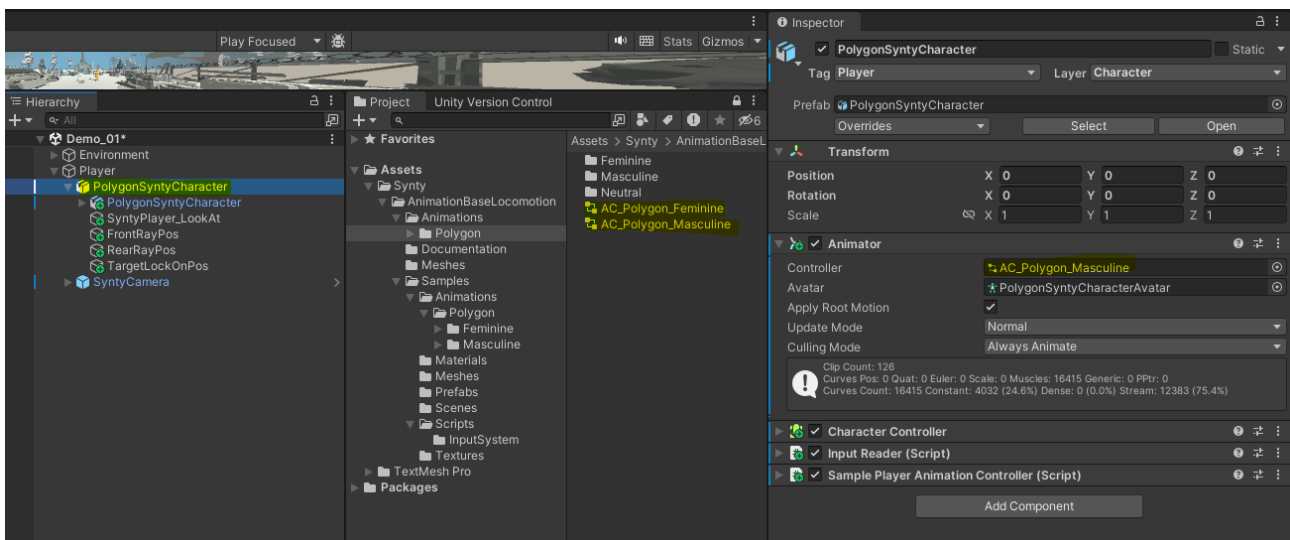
Play Focused
Stats Gizmos
Hierarchy
All
Demo_01*
Environment
Player
PolygonSyntyCharacter
PolygonSyntyCharacter
SyntyPlayer_LookAt
FrontRayPos
RearRayPos
TargetLockOnPos
SyntyCamera

Project
Unity Version Control
6
Favorites
Assets
Synty
AnimationBaseLocomotion
Animations
Polygon
Documentation
Meshes
Samples
Animations
Polygon
Feminine
Masculine
Materials
Meshes
Prefabs
Scenes
Scripts
InputSystem
Textures
TextMesh Pro
Packages

Assets > Synty > AnimationBaseL
Feminine
Masculine
Neutral
AC_Polygon_Feminine
AC_Polygon_Masculine

Inspector
PolygonSyntyCharacter
Static
Tag Player
Layer Character
Prefab PolygonSyntyCharacter
Overrides
Select
Open
Transform
Position X 0 Y 0 Z 0
Rotation X 0 Y 0 Z 0
Scale X 1 Y 1 Z 1
Animator
Controller AC_Polygon_Masculine
Avatar PolygonSyntyCharacterAvatar
Apply Root Motion
Update Mode Normal
Culling Mode Always Animate
Clip Count: 126
Curves Pos: 0 Quat: 0 Euler: 0 Scale: 0 Muscles: 16415 Generic: 0 PPtr: 0
Curves Count: 16415 Constant: 4032 (24.6%) Dense: 0 (0.0%) Stream: 12383 (75.4%)
Character Controller
Input Reader (Script)
Sample Player Animation Controller (Script)
Add Component